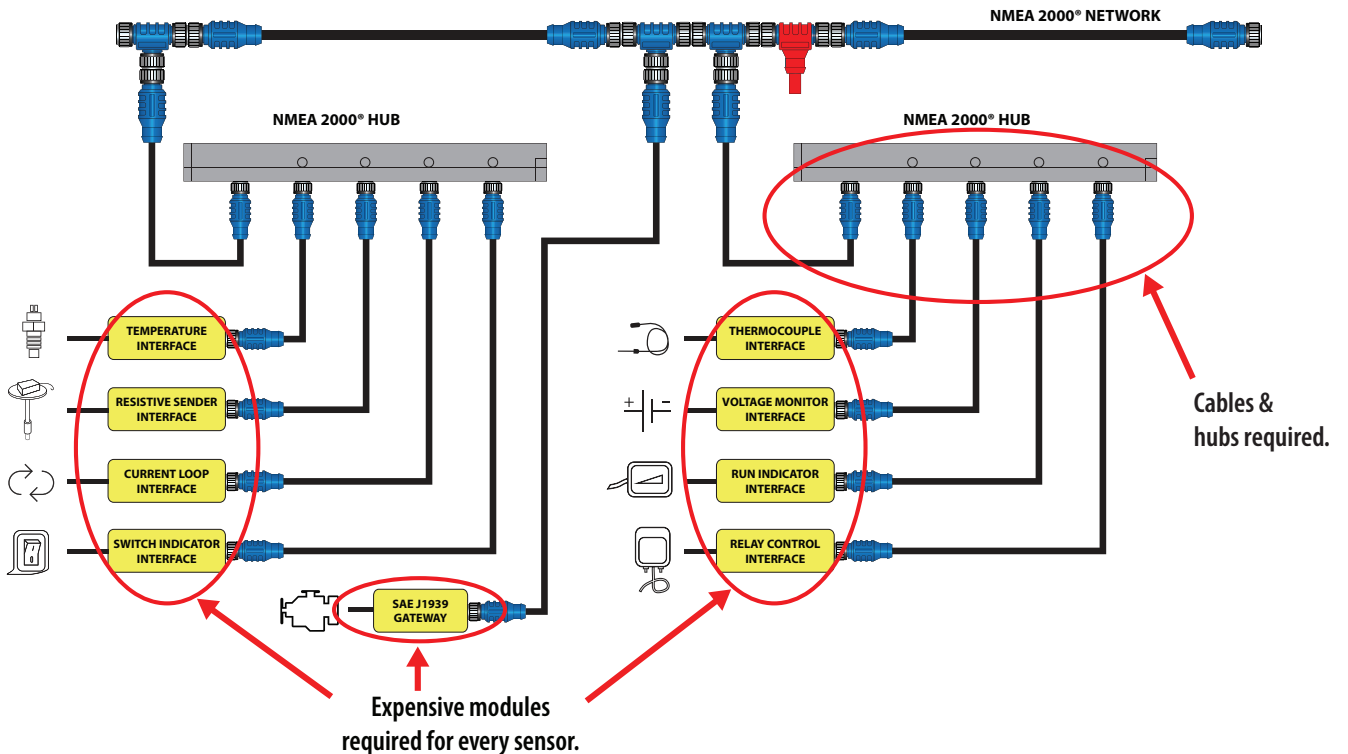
NMEA 2000® NETWORK

NMEA 2000® HUB

NMEA 2000® HUB

TEMPERATURE INTERFACE

RESISTIVE SENDER INTERFACE

CURRENT LOOP INTERFACE

SWITCH INDICATOR INTERFACE

THERMOCOUPLE INTERFACE

+ −

VOLTAGE MONITOR INTERFACE

RUN INDICATOR INTERFACE

RELAY CONTROL INTERFACE

Cables & hubs required.

SAE J1939 GATEWAY

Expensive modules required for every sensor.